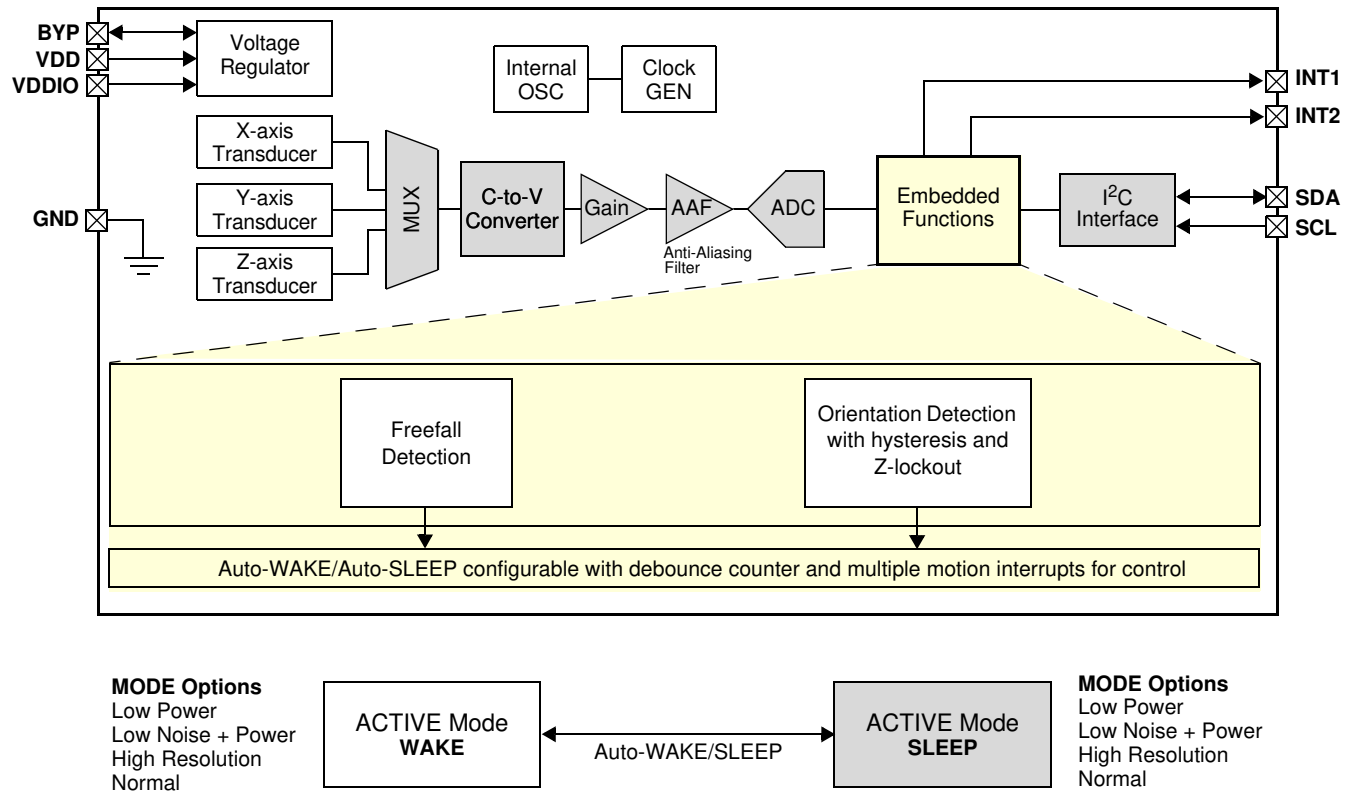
BYP
VDD
VDDIO

Voltage Regulator

Internal OSC

Clock GEN

INT1
INT2

X-axis Transducer
Y-axis Transducer
Z-axis Transducer

GND

MUX

C-to-V Converter

Gain

AAF
Anti-Aliasing Filter

ADC

Embedded Functions

$I^2C$ Interface

SDA
SCL

Freefall Detection

Orientation Detection with hysteresis and Z-lockout

Auto-WAKE/Auto-SLEEP configurable with debounce counter and multiple motion interrupts for control

MODE Options
Low Power
Low Noise + Power
High Resolution
Normal

ACTIVE Mode
WAKE

Auto-WAKE/SLEEP

ACTIVE Mode
SLEEP

MODE Options
Low Power
Low Noise + Power
High Resolution
Normal